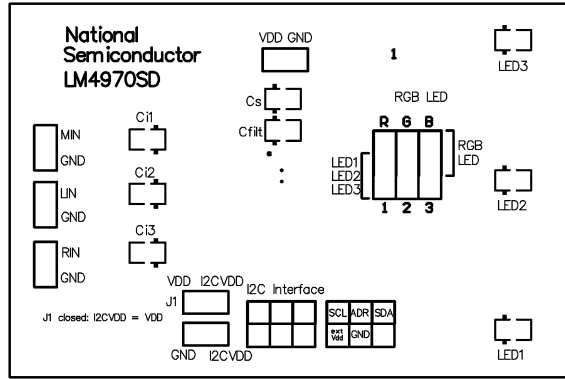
National Semiconductor LM4970SD

VDD GND

1

LED3

Cs

Cfilt

RGB LED

R G B

RGB LED

LED1 LED2 LED3

1 2 3

LED2

Ci1

Ci2

Ci3

MIN GND

LIN GND

RIN GND

VDD I2CVDD

J1

J1 closed: I2CVDD = VDD

GND I2CVDD

I2C Interface

SCL ADR SDA

ext Vdd GND

LED1